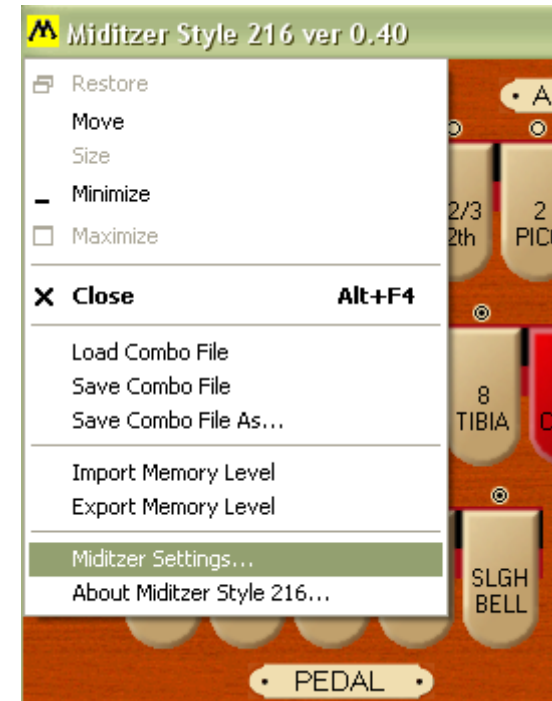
Miditzer Style 216 ver 0.40

Restore
Move
Size
Minimize
Maximize

Close Alt+F4

Load Combo File
Save Combo File
Save Combo File As...

Import Memory Level
Export Memory Level

Miditzer Settings...
About Miditzer Style 216...

A
2/3
2th
2
PIC
8
TIBIA
SLGH
BELL
PEDAL